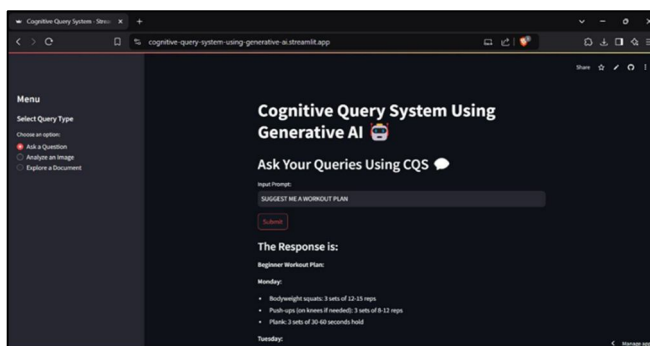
Cognitive Query System - Stream ×

cognitive-query-system-using-generative-ai.streamlit.app

Share

Menu

Select Query Type

Choose an option:

Ask a Question

Analyze an Image

Explore a Document

Cognitive Query System Using Generative AI

Ask Your Queries Using CQS

Input Prompt:

SUGGEST ME A WORKOUT PLAN

Submit

The Response is:

Beginner Workout Plan:

Monday:

- Bodyweight squats: 3 sets of 12-15 reps
- Push-ups (on knees if needed): 3 sets of 8-12 reps
- Plank: 3 sets of 30-60 seconds hold

Tuesday:

Manage app